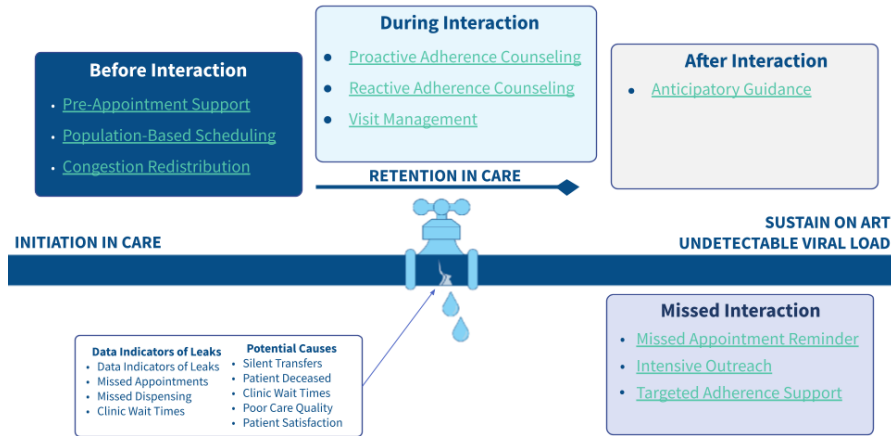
During Interaction
- Proactive Adherence Counseling
- Reactive Adherence Counseling
- Visit Management

Before Interaction
- Pre-Appointment Support
- Population-Based Scheduling
- Congestion Redistribution

After Interaction
- Anticipatory Guidance

RETENTION IN CARE

INITIATION IN CARE

SUSTAIN ON ART
UNDETECTABLE VIRAL LOAD

Missed Interaction
- Missed Appointment Reminder
- Intensive Outreach
- Targeted Adherence Support

Data Indicators of Leaks
- Data Indicators of Leaks
- Missed Appointments
- Missed Dispensing
- Clinic Wait Times

Potential Causes
- Silent Transfers
- Patient Deceased
- Clinic Wait Times
- Poor Care Quality
- Patient Satisfaction